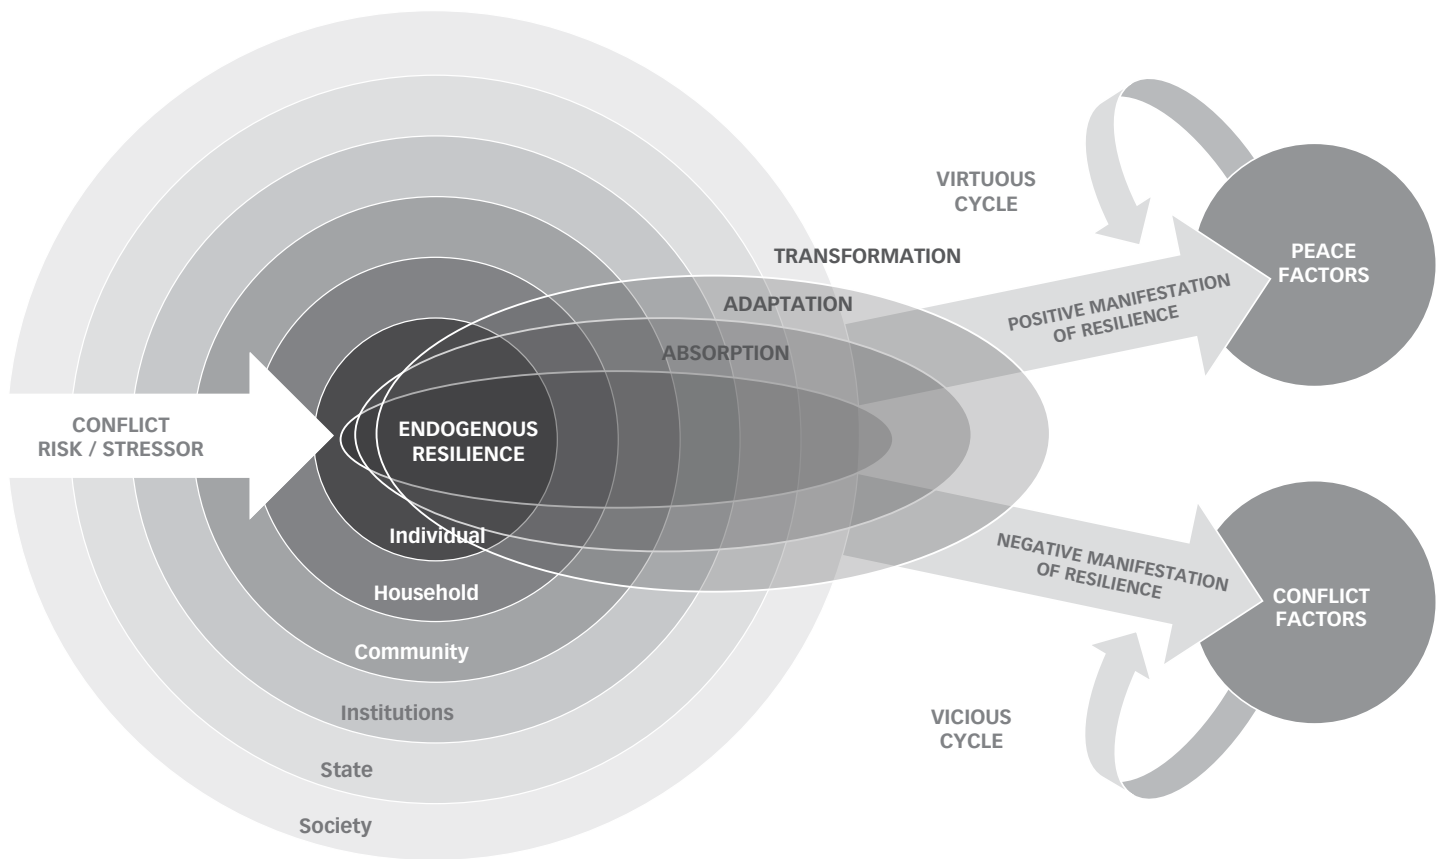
CONFLICT
RISK / STRESSOR

ENDOGENOUS
RESILIENCE

Individual

Household

Community

Institutions

State

Society

TRANSFORMATION

ADAPTATION

ABSORPTION

VIRTUOUS
CYCLE

POSITIVE MANIFESTATION
OF RESILIENCE

PEACE
FACTORS

NEGATIVE MANIFESTATION
OF RESILIENCE

CONFLICT
FACTORS

VICIOUS
CYCLE